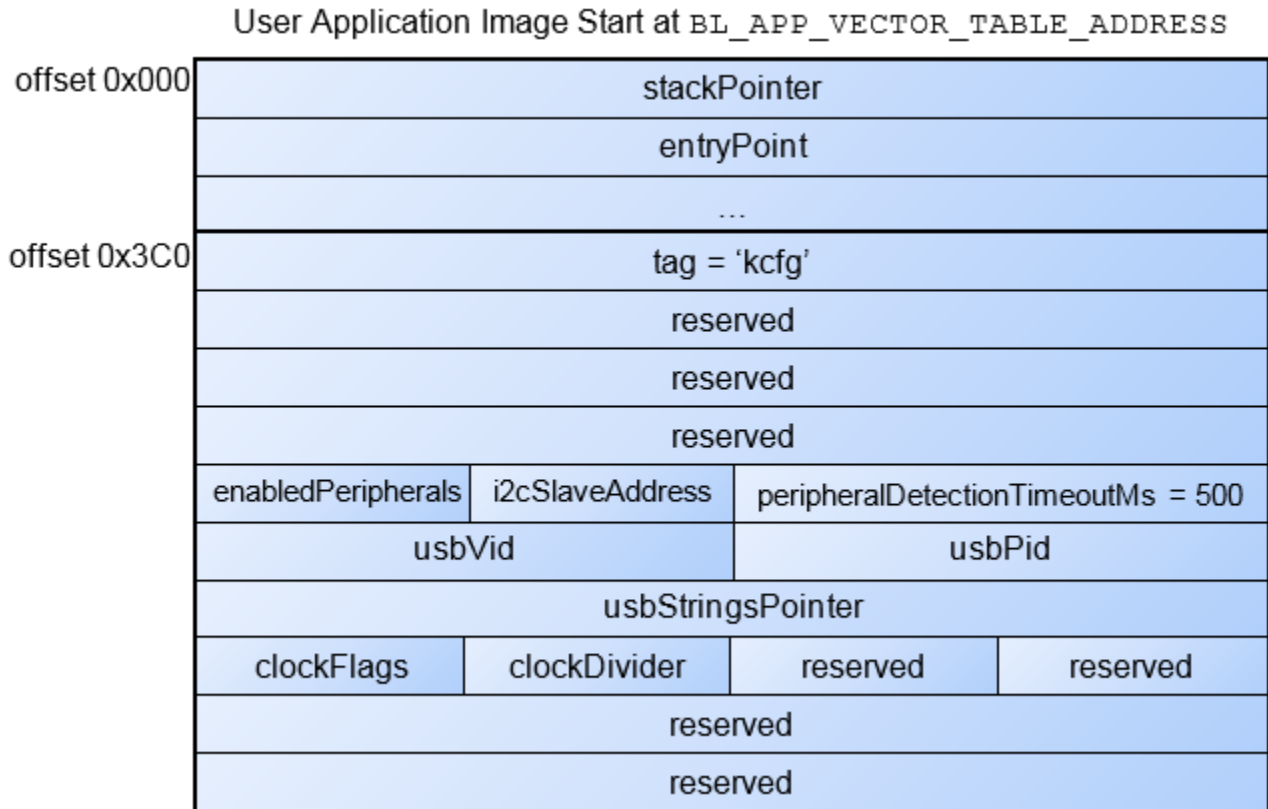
User Application Image Start at BL_APP_VECTOR_TABLE_ADDRESS

offset 0x000

stackPointer

entryPoint

...

offset 0x3C0

tag = ‘kcfg’

reserved

reserved

reserved

enabledPeripherals

i2cSlaveAddress

peripheralDetectionTimeoutMs = 500

usbVid

usbPid

usbStringsPointer

clockFlags

clockDivider

reserved

reserved

reserved

reserved